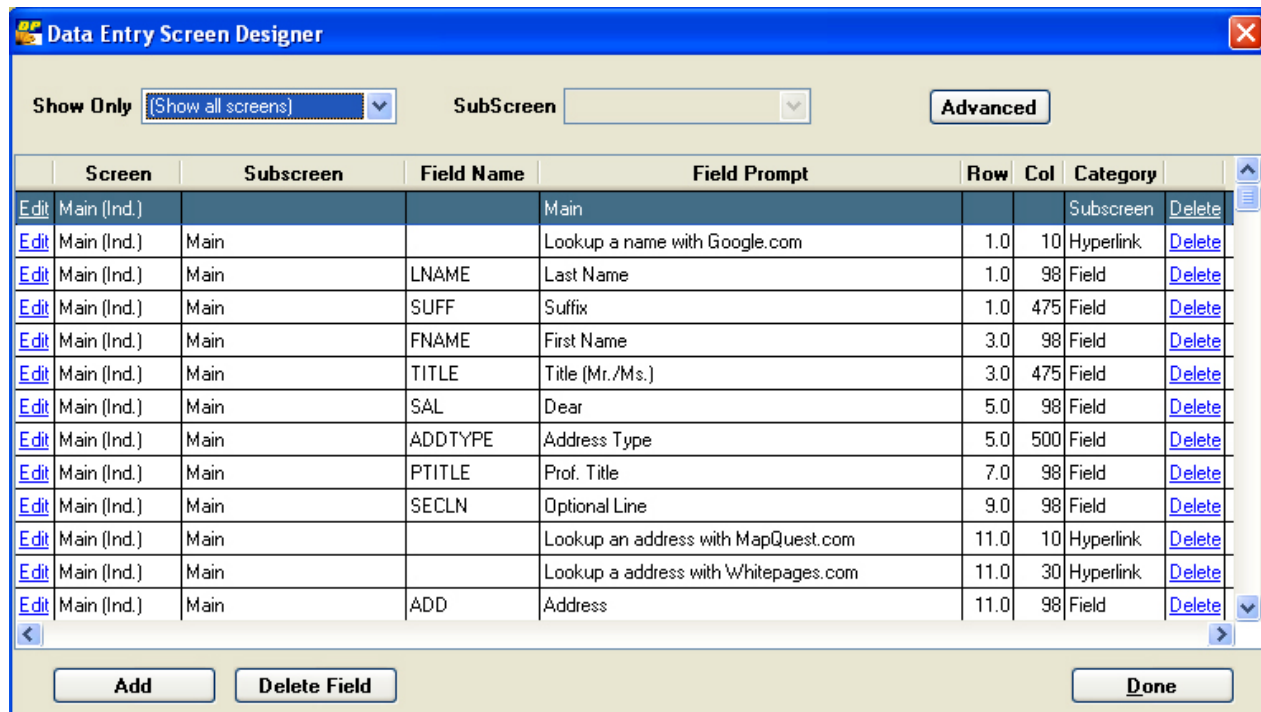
Data Entry Screen Designer

Show Only (Show all screens)
SubScreen
Advanced

| | Screen | Subscreen | Field Name | Field Prompt | Row | Col | Category | |
|---|---|---|---|---|---|---|---|---|
| Edit | Main (Ind.) | | | Main | | | Subscreen | Delete |
| Edit | Main (Ind.) | Main | | Lookup a name with Google.com | 1.0 | 10 | Hyperlink | Delete |
| Edit | Main (Ind.) | Main | LNAME | Last Name | 1.0 | 98 | Field | Delete |
| Edit | Main (Ind.) | Main | SUFF | Suffix | 1.0 | 475 | Field | Delete |
| Edit | Main (Ind.) | Main | FNAME | First Name | 3.0 | 98 | Field | Delete |
| Edit | Main (Ind.) | Main | TITLE | Title (Mr./Ms.) | 3.0 | 475 | Field | Delete |
| Edit | Main (Ind.) | Main | SAL | Dear | 5.0 | 98 | Field | Delete |
| Edit | Main (Ind.) | Main | ADDTYPE | Address Type | 5.0 | 500 | Field | Delete |
| Edit | Main (Ind.) | Main | PTITLE | Prof. Title | 7.0 | 98 | Field | Delete |
| Edit | Main (Ind.) | Main | SECLN | Optional Line | 9.0 | 98 | Field | Delete |
| Edit | Main (Ind.) | Main | | Lookup an address with MapQuest.com | 11.0 | 10 | Hyperlink | Delete |
| Edit | Main (Ind.) | Main | | Lookup a address with Whitepages.com | 11.0 | 30 | Hyperlink | Delete |
| Edit | Main (Ind.) | Main | ADD | Address | 11.0 | 98 | Field | Delete |

Add
Delete Field
Done